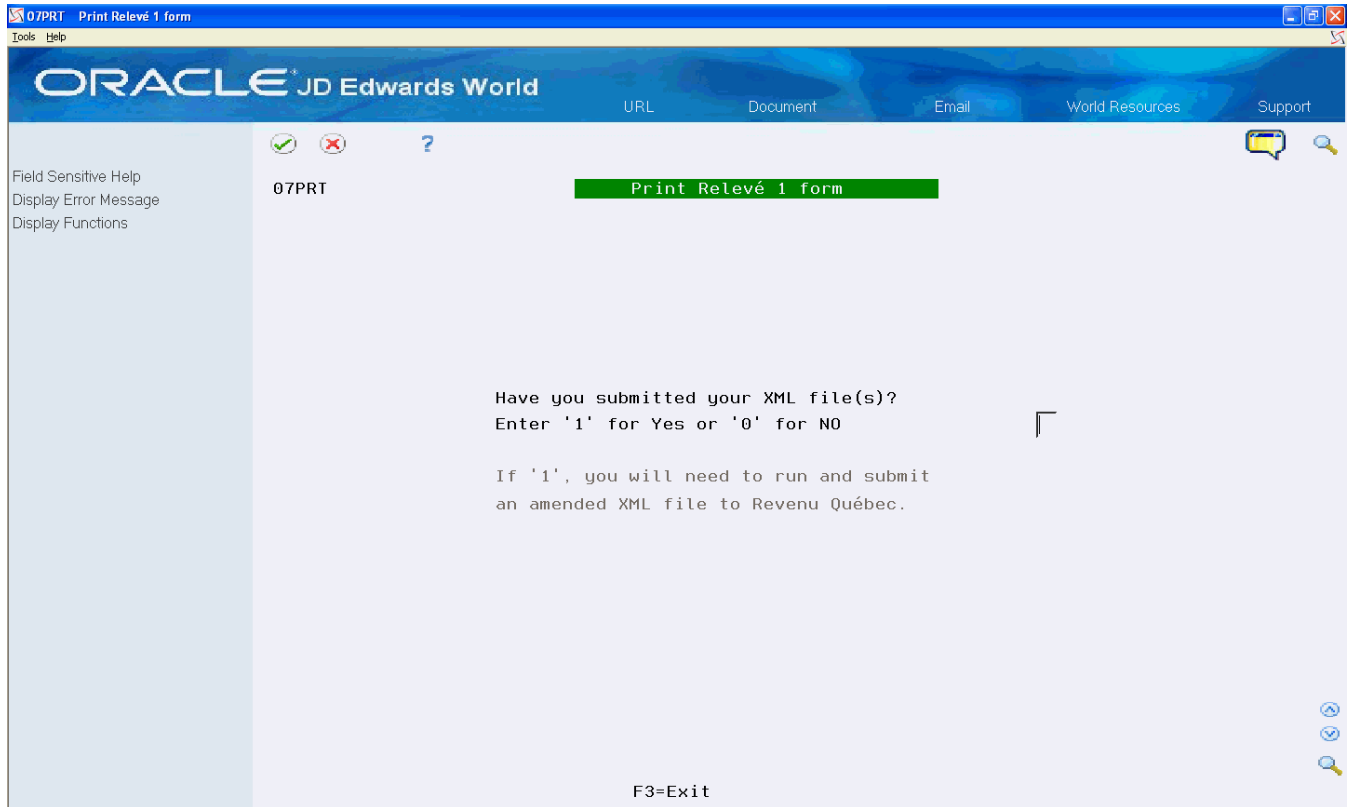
07PRT Print Relevé 1 form
Tools Help

ORACLE JD Edwards World
URL Document Email World Resources Support

?

Field Sensitive Help
Display Error Message
Display Functions

07PRT
Print Relevé 1 form

Have you submitted your XML file(s)?
Enter '1' for Yes or '0' for NO

If '1', you will need to run and submit an amended XML file to Revenu Québec.

F3=Exit